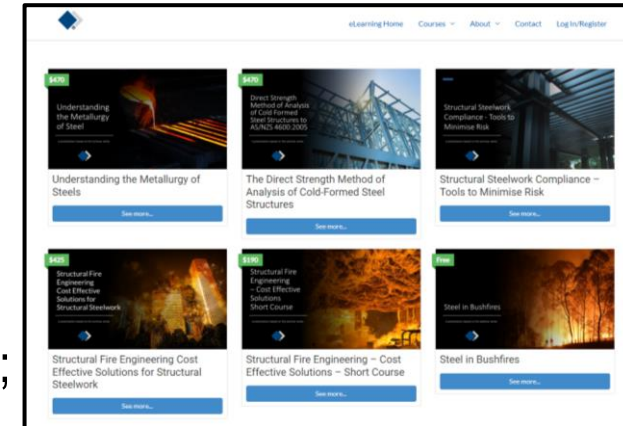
eLearning Home Courses About Contact Log In/Register

$470

Understanding the Metallurgy of Steel

Understanding the Metallurgy of Steels

See more...

$470

Direct Strength Method of Analysis of Cold Formed Steel Structures to AS/NZS 4600:2005

The Direct Strength Method of Analysis of Cold-Formed Steel Structures

See more...

Structural Steelwork Compliance - Tools to Minimise Risk

Structural Steelwork Compliance – Tools to Minimise Risk

See more...

$425

Structural Fire Engineering Cost Effective Solutions for Structural Steelwork

Structural Fire Engineering Cost Effective Solutions for Structural Steelwork

See more...

$190

Structural Fire Engineering – Cost Effective Solutions Short Course

Structural Fire Engineering – Cost Effective Solutions – Short Course

See more...

Free

Steel in Bushfires

Steel in Bushfires

See more...